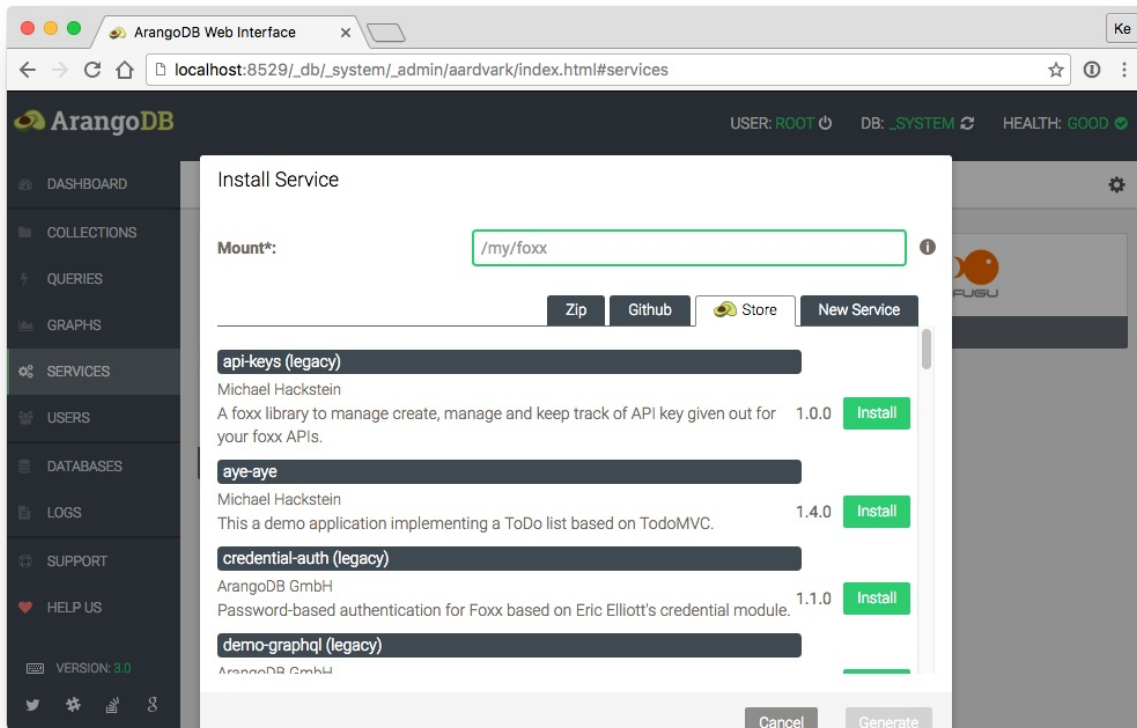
ArangoDB Web Interface ×

Ke

localhost:8529/_db/_system/_admin/aardvark/index.html#services

ArangoDB

USER: ROOT DB: _SYSTEM HEALTH: GOOD

DASHBOARD
COLLECTIONS
QUERIES
GRAPHS
SERVICES
USERS
DATABASES
LOGS
SUPPORT
HELP US

VERSION: 3.0

Install Service

Mount*: /my/foxx

Zip Github Store New Service

api-keys (legacy)
Michael Hackstein
A foxx library to manage create, manage and keep track of API key given out for your foxx APIs.
1.0.0 Install

aye-aye
Michael Hackstein
This a demo application implementing a ToDo list based on TodoMVC.
1.4.0 Install

credential-auth (legacy)
ArangoDB GmbH
Password-based authentication for Foxx based on Eric Elliott's credential module.
1.1.0 Install

demo-graphql (legacy)
ArangoDB GmbH

FUGU

Cancel Generate